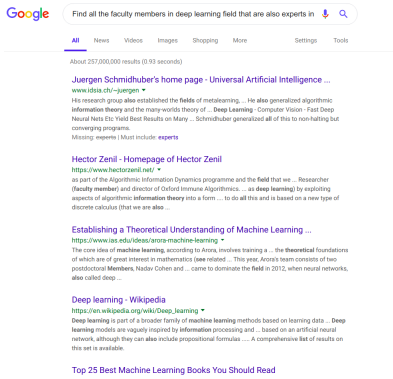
Google

Find all the faculty members in deep learning field that are also experts in

All News Videos Images Shopping More Settings Tools

About 257,000,000 results (0.93 seconds)

Juergen Schmidhuber's home page - Universal Artificial Intelligence ...
www.idsia.ch/~juergen
His research group also established the fields of metalearning, ... He also generalized algorithmic information theory and the many-worlds theory of ... Deep Learning - Computer Vision - Fast Deep Neural Nets Etc Yield Best Results on Many ... Schmidhuber generalized all of this to non-halting but converging programs.
Missing: experts | Must include: experts

Hector Zenil - Homepage of Hector Zenil
https://www.hectorzenil.net/
as part of the Algorithmic Information Dynamics programme and the field that we ... Researcher (faculty member) and director of Oxford Immune Algorithmics, ... as deep learning) by exploiting aspects of algorithmic information theory into a form ... to do all this and is based on a new type of discrete calculus (that we are also ...

Establishing a Theoretical Understanding of Machine Learning ...
https://www.ias.edu/ideas/arora-machine-learning
The core idea of machine learning, according to Arora, involves training a ... the theoretical foundations of which are of great interest in mathematics (see related ... This year, Arora's team consists of two postdoctoral Members, Nadav Cohen and ... came to dominate the field in 2012, when neural networks, also called deep ...

Deep learning - Wikipedia
https://en.wikipedia.org/wiki/Deep_learning
Deep learning is part of a broader family of machine learning methods based on learning data ... Deep learning models are vaguely inspired by information processing and ... based on an artificial neural network, although they can also include propositional formulas ...... A comprehensive list of results on this set is available.

Top 25 Best Machine Learning Books You Should Read